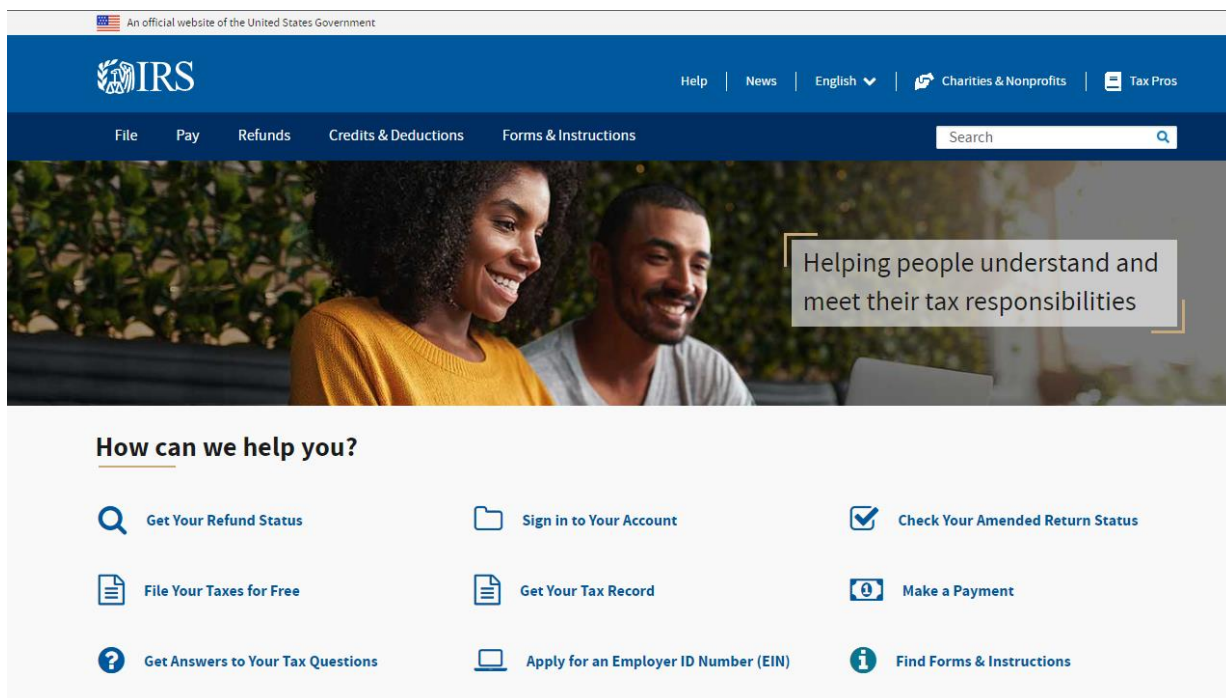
An official website of the United States Government

IRS

Help | News | English | Charities & Nonprofits | Tax Pros

File Pay Refunds Credits & Deductions Forms & Instructions

Search

Helping people understand and meet their tax responsibilities

How can we help you?

Get Your Refund Status

Sign in to Your Account

Check Your Amended Return Status

File Your Taxes for Free

Get Your Tax Record

Make a Payment

Get Answers to Your Tax Questions

Apply for an Employer ID Number (EIN)

Find Forms & Instructions